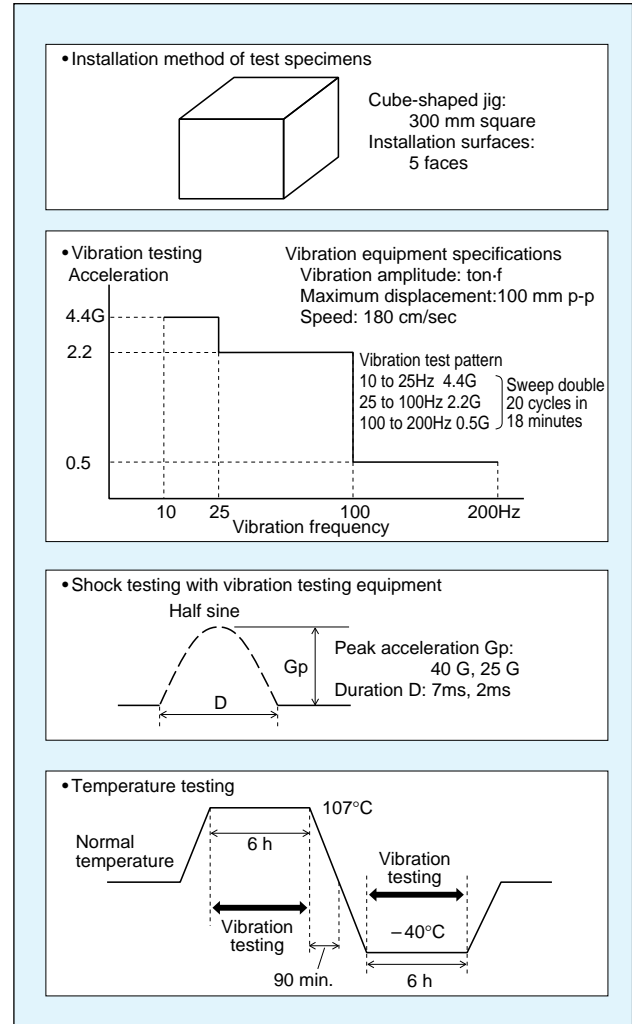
• Installation method of test specimens

Cube-shaped jig:
300 mm square
Installation surfaces:
5 faces

• Vibration testing
Acceleration

Vibration equipment specifications
Vibration amplitude: ton-f
Maximum displacement:100 mm p-p
Speed: 180 cm/sec

4.4G
2.2
0.5

Vibration test pattern
10 to 25Hz 4.4G
25 to 100Hz 2.2G
100 to 200Hz 0.5G
Sweep double 20 cycles in 18 minutes

10 25 100 200Hz
Vibration frequency

• Shock testing with vibration testing equipment

Half sine
Gp
D

Peak acceleration Gp:
40 G, 25 G
Duration D: 7ms, 2ms

• Temperature testing

107°C
Normal temperature
6 h
Vibration testing
Vibration testing
−40°C
90 min.
6 h